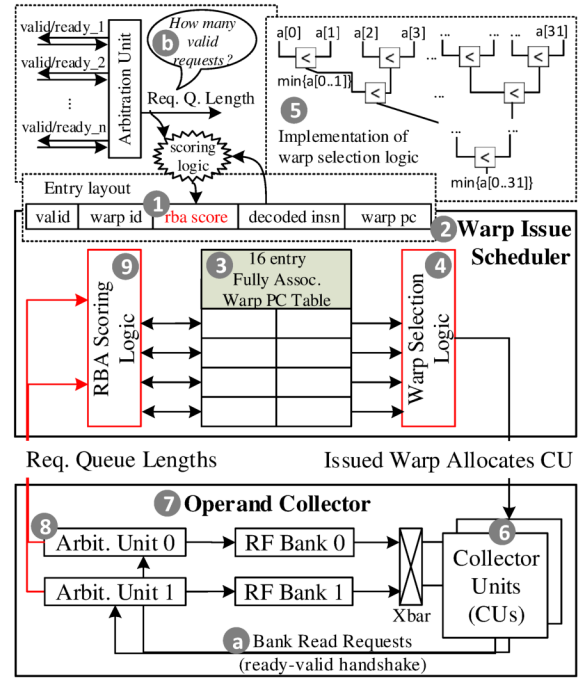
valid/ready_1
valid/ready_2
⋮
valid/ready_n
Arbitration Unit
b How many valid requests?
Req. Q. Length
scoring logic
a[0] a[1] a[2] a[3] ... ... ... a[31]
<
min{a[0..1]}
5 Implementation of warp selection logic
min{a[0..31]}
Entry layout 1

| valid | warp id | rba score | decoded insn | warp pc |
|---|---|---|---|---|

2 Warp Issue Scheduler
9 RBA Scoring Logic
3 16 entry Fully Assoc. Warp PC Table
4 Warp Selection Logic
Req. Queue Lengths
Issued Warp Allocates CU
7 Operand Collector
8 Arbit. Unit 0
RF Bank 0
Arbit. Unit 1
RF Bank 1
Xbar
6 Collector Units (CUs)
a Bank Read Requests (ready-valid handshake)